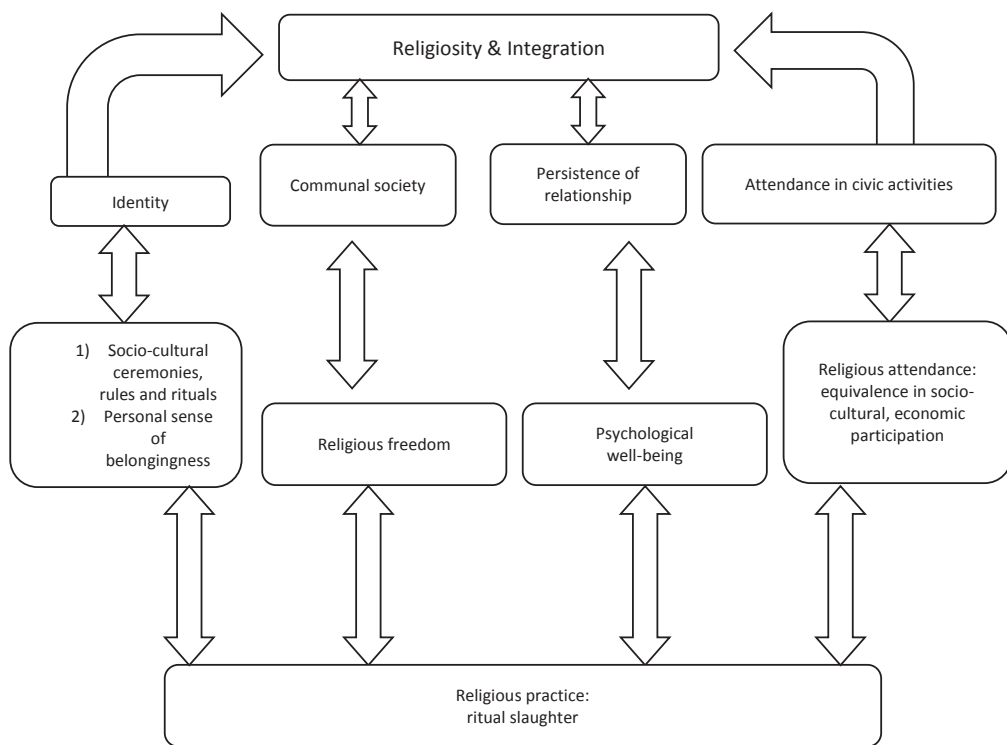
Religiosity & Integration

Identity

Communal society

Persistence of relationship

Attendance in civic activities

1) Socio-cultural ceremonies, rules and rituals
2) Personal sense of belongingness

Religious freedom

Psychological well-being

Religious attendance: equivalence in socio-cultural, economic participation

Religious practice: ritual slaughter